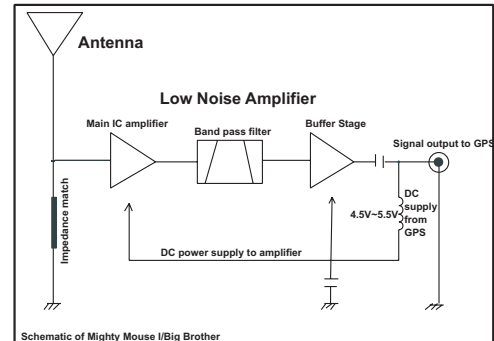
Antenna

Low Noise Amplifier

Main IC amplifier

Band pass filter

Buffer Stage

Signal output to GPS

Impedance match

DC supply from GPS

4.5V~5.5V

DC power supply to amplifier

Schematic of Mighty Mouse I/Big Brother